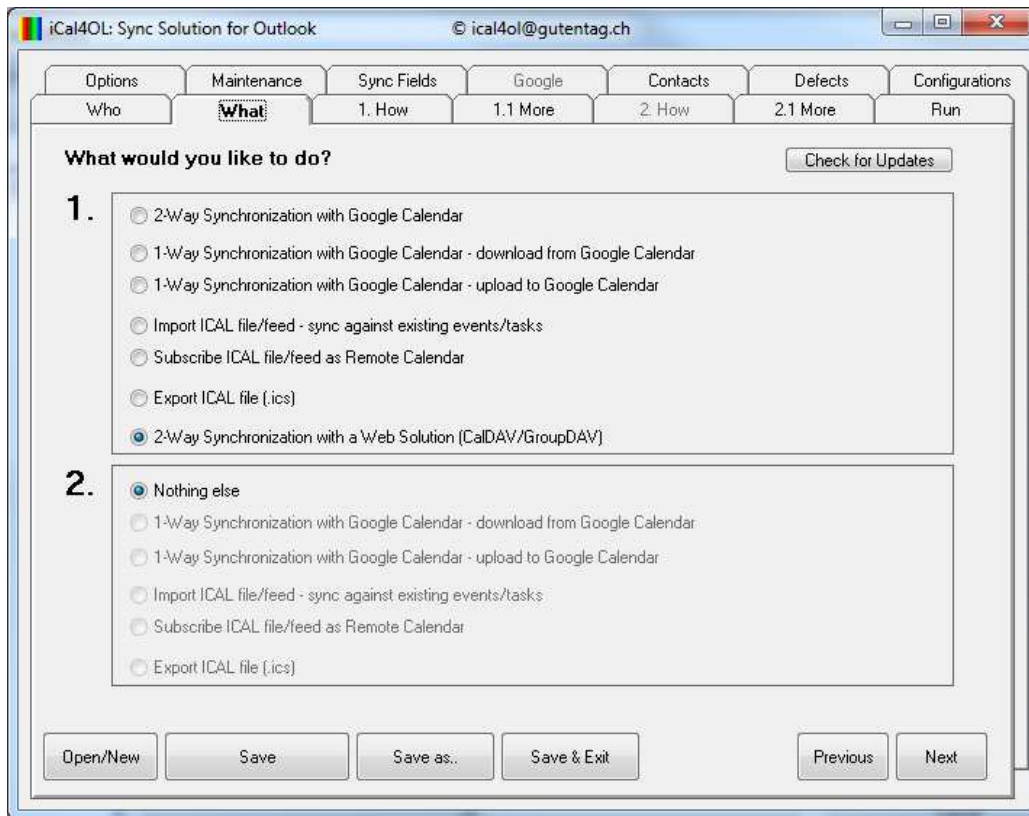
iCal4OL: Sync Solution for Outlook © ical4ol@gutentag.ch

Options | Maintenance | Sync Fields | Google | Contacts | Defects | Configurations
Who | What | 1. How | 1.1 More | 2. How | 2.1 More | Run

What would you like to do?

Check for Updates

1.
2-Way Synchronization with Google Calendar
1-Way Synchronization with Google Calendar - download from Google Calendar
1-Way Synchronization with Google Calendar - upload to Google Calendar
Import ICAL file/feed - sync against existing events/tasks
Subscribe ICAL file/feed as Remote Calendar
Export ICAL file (.ics)
2-Way Synchronization with a Web Solution (CalDAV/GroupDAV)

2.
Nothing else
1-Way Synchronization with Google Calendar - download from Google Calendar
1-Way Synchronization with Google Calendar - upload to Google Calendar
Import ICAL file/feed - sync against existing events/tasks
Subscribe ICAL file/feed as Remote Calendar
Export ICAL file (.ics)

Open/New | Save | Save as.. | Save & Exit | Previous | Next